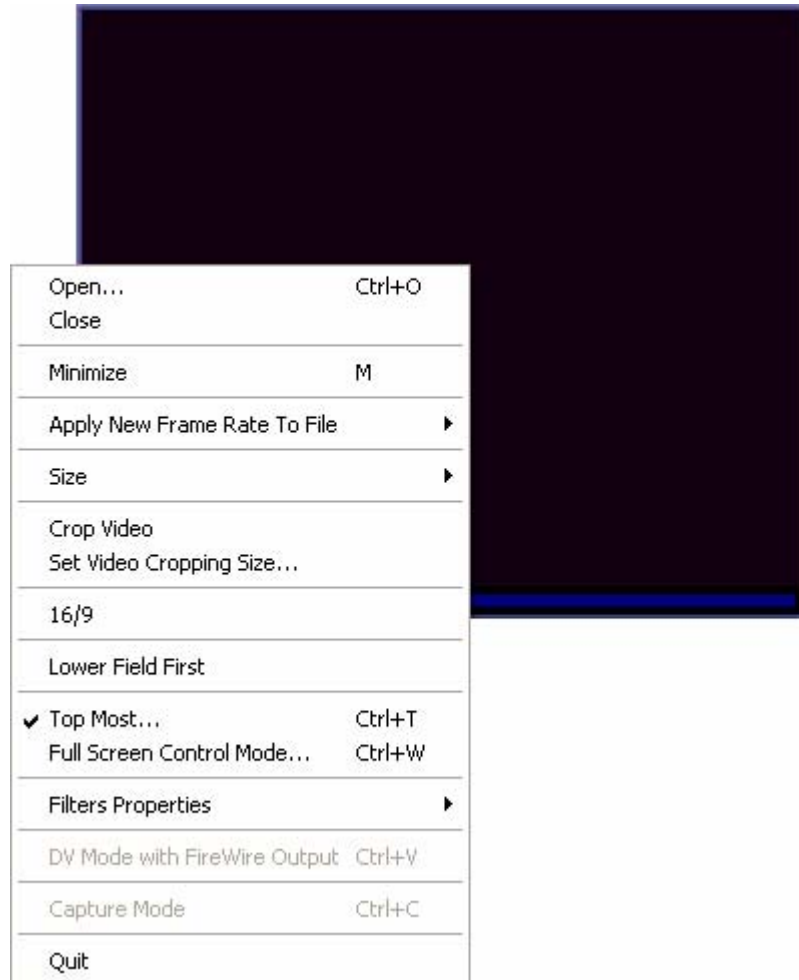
Open... Ctrl+O
Close

Minimize M

Apply New Frame Rate To File

Size

Crop Video
Set Video Cropping Size...

16/9

Lower Field First

✔ Top Most... Ctrl+T
Full Screen Control Mode... Ctrl+W

Filters Properties

DV Mode with FireWire Output Ctrl+V

Capture Mode Ctrl+C

Quit